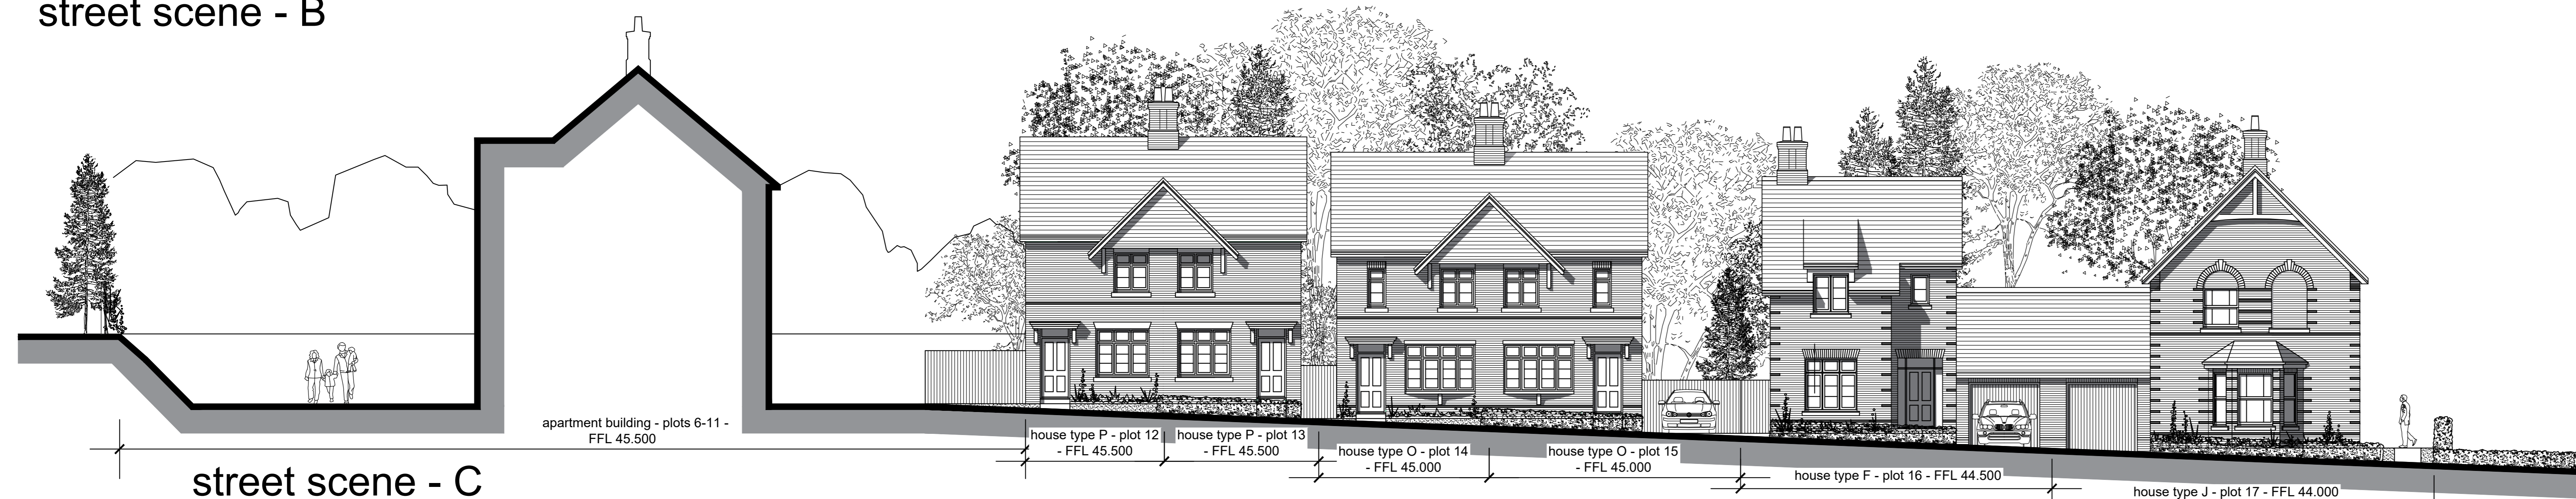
street scene - B

apartment building - plots 6-11 - FFL 45.500

house type P - plot 12 - FFL 45.500

house type P - plot 13 - FFL 45.500

house type O - plot 14 - FFL 45.000

house type O - plot 15 - FFL 45.000

house type F - plot 16 - FFL 44.500

house type J - plot 17 - FFL 44.000

street scene - C